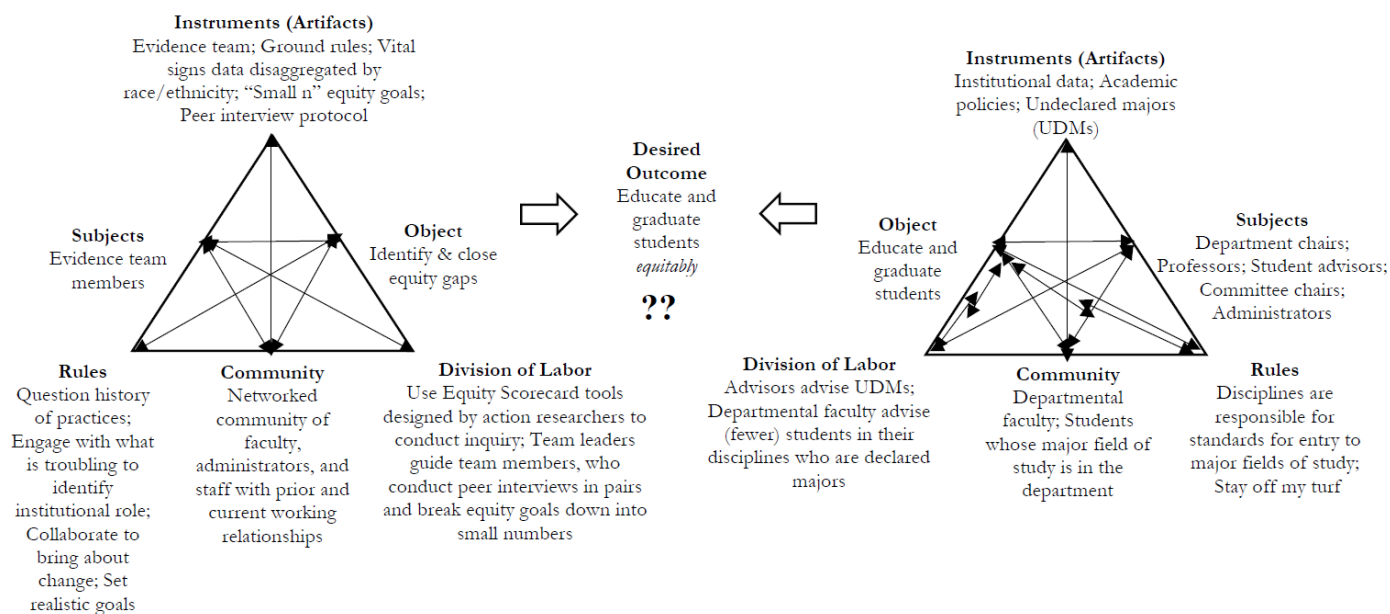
Instruments (Artifacts)
Evidence team; Ground rules; Vital signs data disaggregated by race/ethnicity; "Small n" equity goals; Peer interview protocol

Subjects
Evidence team members

Object
Identify & close equity gaps

Rules
Question history of practices; Engage with what is troubling to identify institutional role; Collaborate to bring about change; Set realistic goals

Community
Networked community of faculty, administrators, and staff with prior and current working relationships

Division of Labor
Use Equity Scorecard tools designed by action researchers to conduct inquiry; Team leaders guide team members, who conduct peer interviews in pairs and break equity goals down into small numbers

Desired Outcome
Educate and graduate students *equitably*

??

Instruments (Artifacts)
Institutional data; Academic policies; Undeclared majors (UDMs)

Object
Educate and graduate students

Subjects
Department chairs; Professors; Student advisors; Committee chairs; Administrators

Division of Labor
Advisors advise UDMs; Departmental faculty advise (fewer) students in their disciplines who are declared majors

Community
Departmental faculty; Students whose major field of study is in the department

Rules
Disciplines are responsible for standards for entry to major fields of study; Stay off my turf